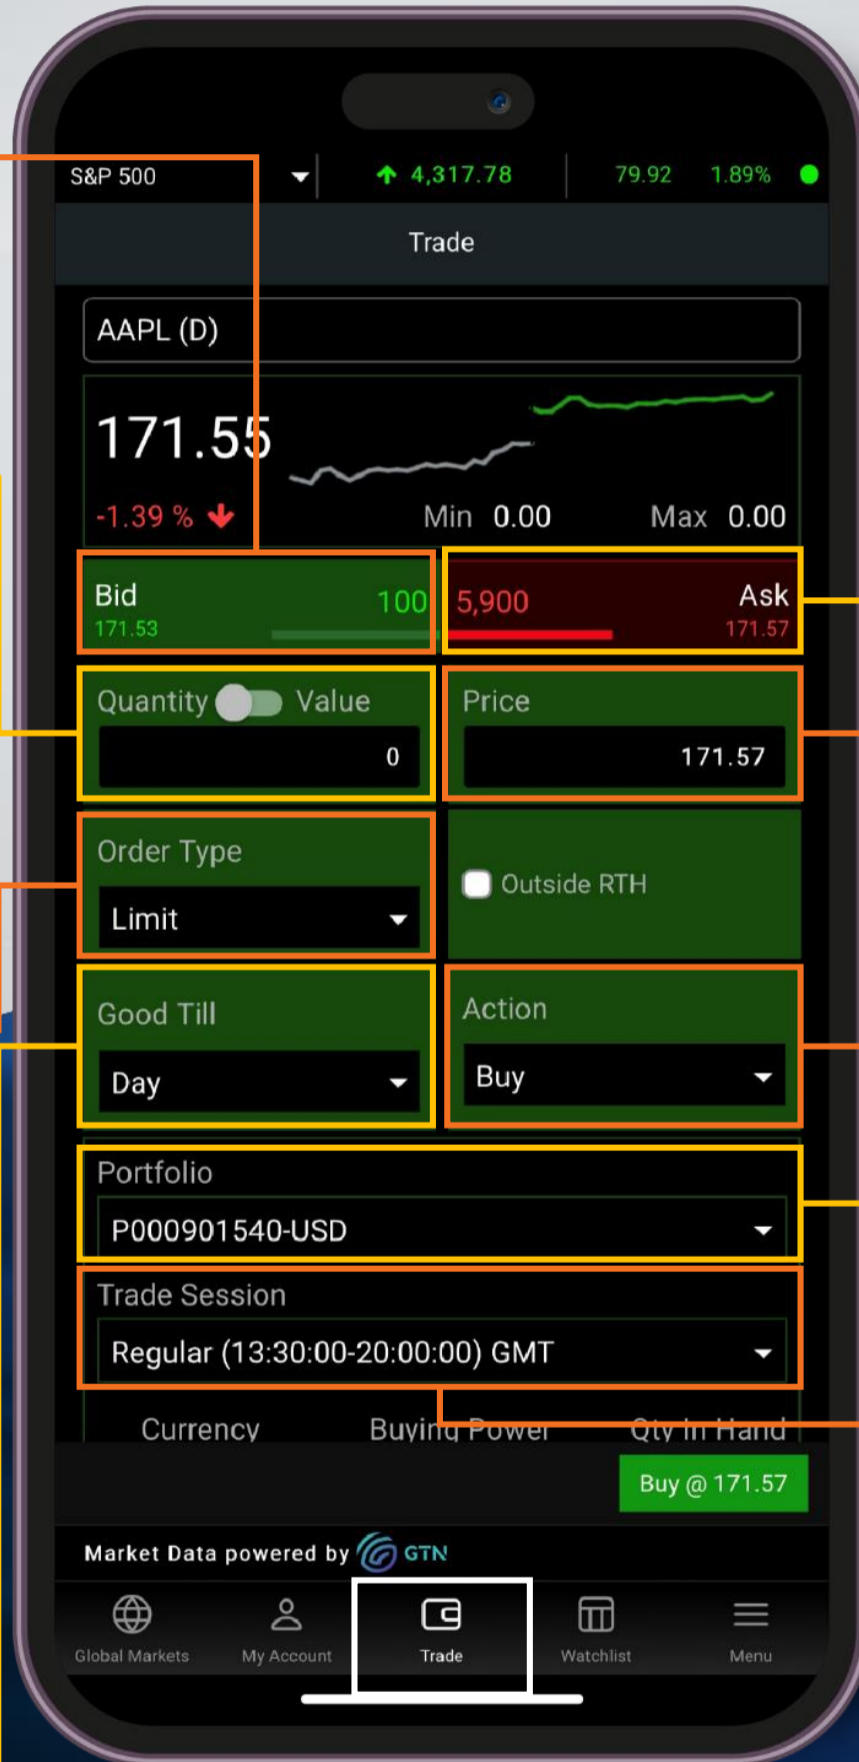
S&P 500 4,317.78 79.92 1.89%

Trade

AAPL (D)

171.55

-1.39 %

Min 0.00 Max 0.00

Bid 171.53 100

5,900 Ask 171.57

Quantity Value
0

Price
171.57

Order Type
Limit

Outside RTH

Good Till
Day

Action
Buy

Portfolio
P000901540-USD

Trade Session
Regular (13:30:00-20:00:00) GMT

Currency Buying Power Qty in Hand

Buy @ 171.57

Market Data powered by GTN

Global Markets My Account Trade Watchlist Menu